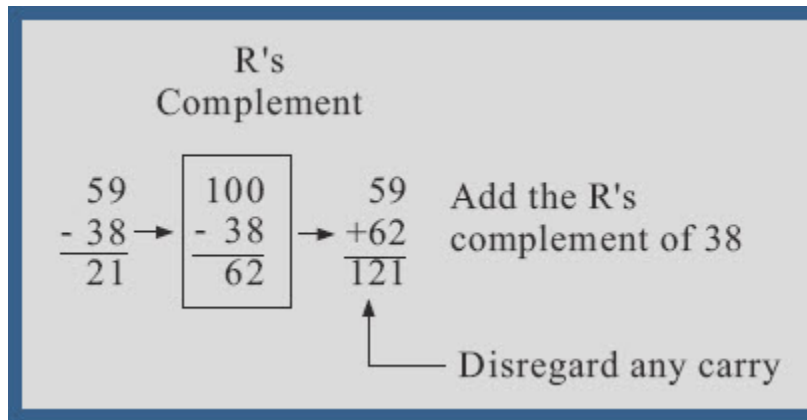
R's
Complement

$\begin{array}{r} 59 \\ -\ 38 \\ \hline 21 \end{array}$ → $\begin{array}{r} 100 \\ -\ 38 \\ \hline 62 \end{array}$ → $\begin{array}{r} 59 \\ +62 \\ \hline 121 \end{array}$ Add the R's complement of 38

Disregard any carry